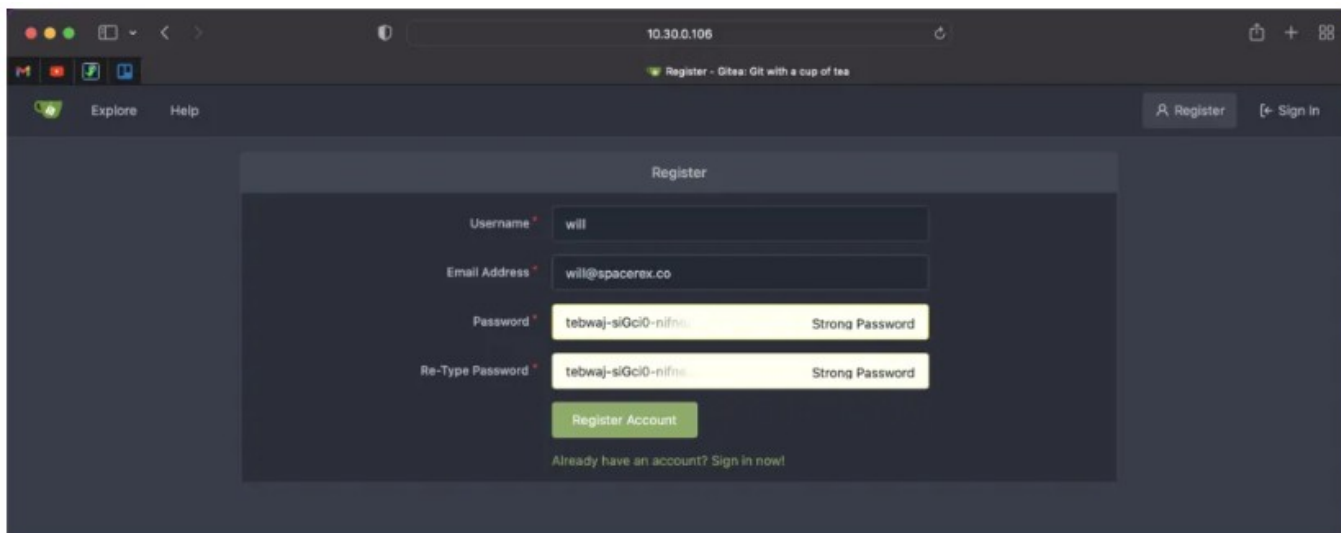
10.30.0.106

Register - Gitea: Git with a cup of tea

Explore Help

Register Sign In

Register

Username* will

Email Address* will@spacerex.co

Password* tebwaj-siGci0-nifn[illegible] Strong Password

Re-Type Password* tebwaj-siGci0-nifn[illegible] Strong Password

Register Account

Already have an account? Sign in now!